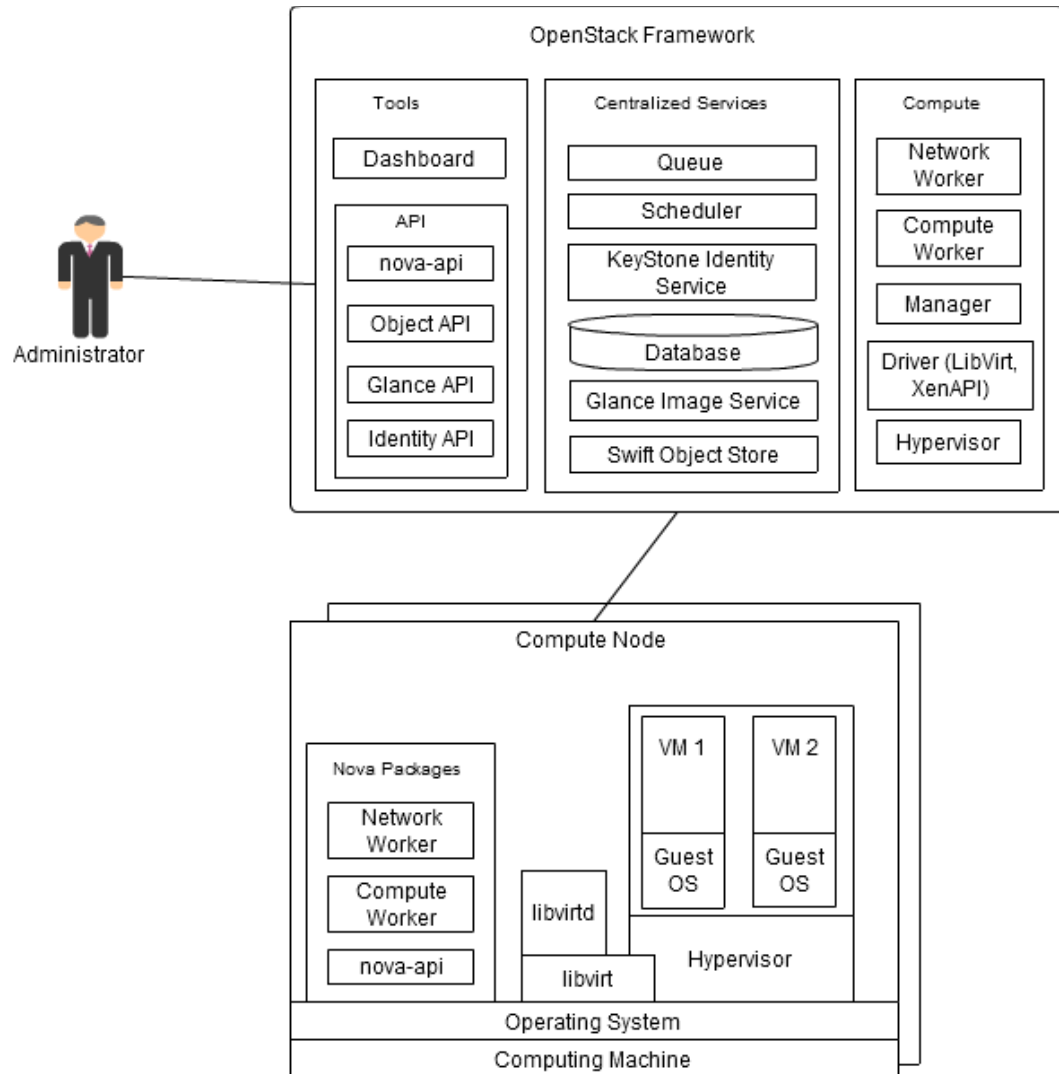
OpenStack Framework

Tools

Dashboard

API

nova-api

Object API

Glance API

Identity API

Centralized Services

Queue

Scheduler

KeyStone Identity Service

Database

Glance Image Service

Swift Object Store

Compute

Network Worker

Compute Worker

Manager

Driver (LibVirt, XenAPI)

Hypervisor

Administrator

Compute Node

Nova Packages

Network Worker

Compute Worker

nova-api

libvirtd

libvirt

VM 1

Guest OS

VM 2

Guest OS

Hypervisor

Operating System

Computing Machine